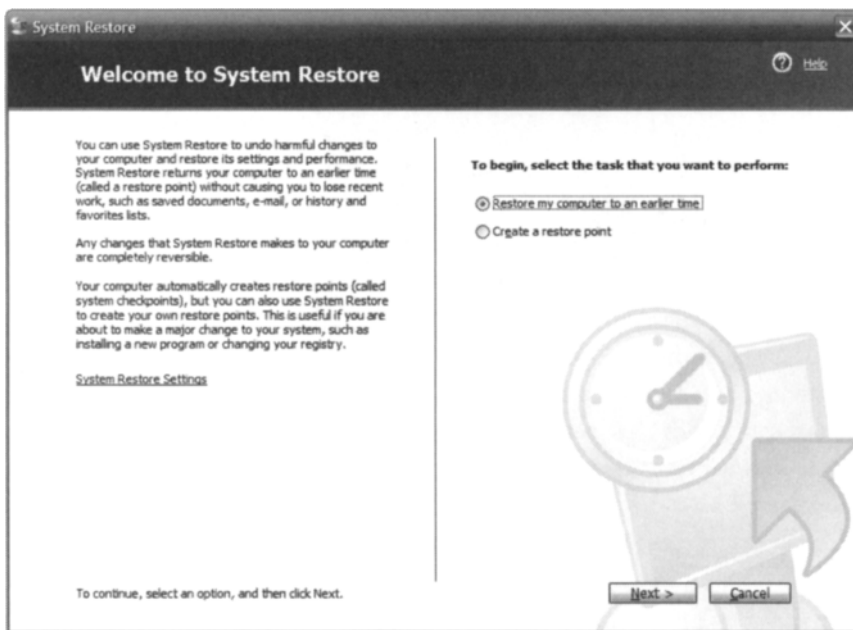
System Restore

Welcome to System Restore

Help

You can use System Restore to undo harmful changes to your computer and restore its settings and performance. System Restore returns your computer to an earlier time (called a restore point) without causing you to lose recent work, such as saved documents, e-mail, or history and favorites lists.

Any changes that System Restore makes to your computer are completely reversible.

Your computer automatically creates restore points (called system checkpoints), but you can also use System Restore to create your own restore points. This is useful if you are about to make a major change to your system, such as installing a new program or changing your registry.

System Restore Settings

To begin, select the task that you want to perform:

Restore my computer to an earlier time

Create a restore point

To continue, select an option, and then click Next.

Next >

Cancel